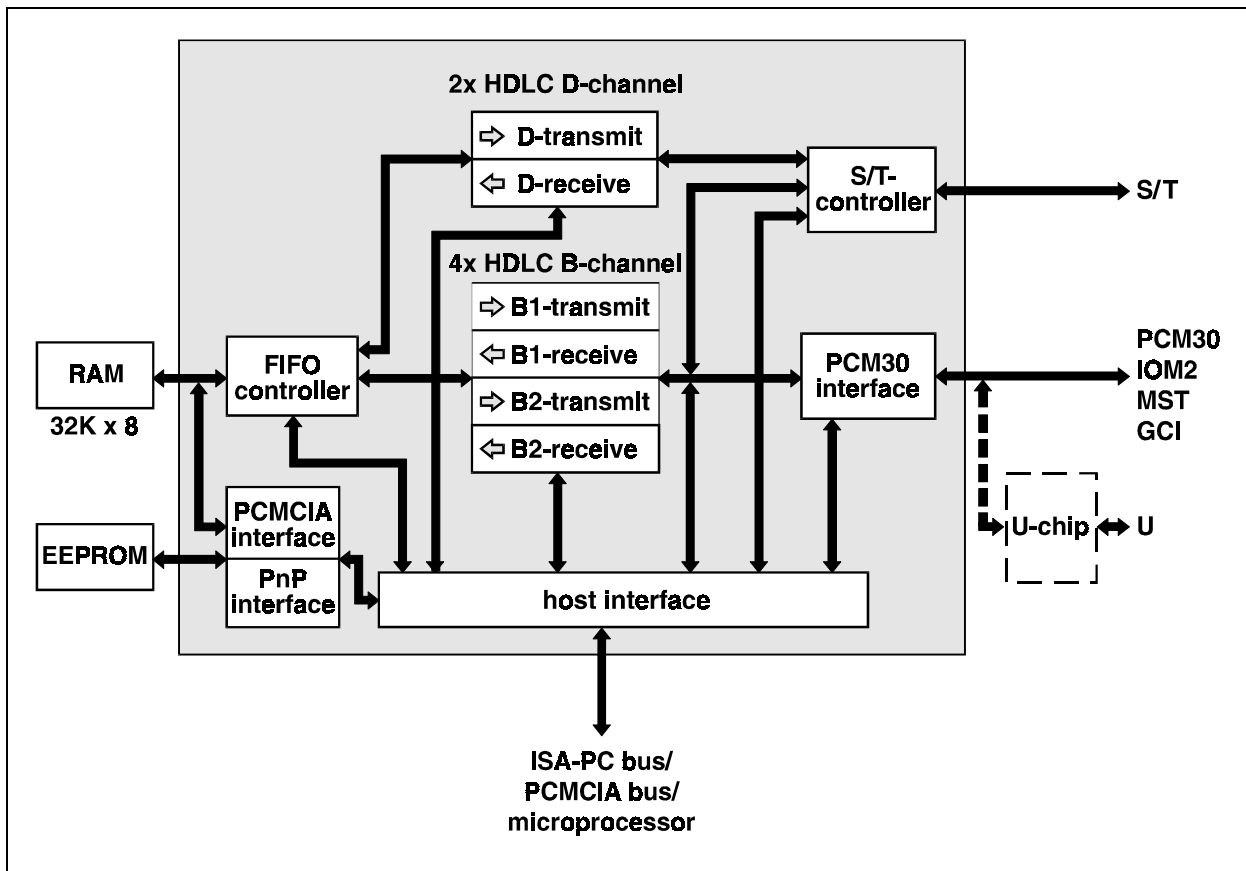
2x HDLC D-channel

⇨ D-transmit

⇦ D-receive

S/T-controller

S/T

4x HDLC B-channel

⇨ B1-transmit

⇦ B1-receive

⇨ B2-transmit

⇦ B2-receive

RAM

32K x 8

FIFO controller

PCM30 interface

PCM30
IOM2
MST
GCI

EEPROM

PCMCIA interface

PnP interface

host interface

U-chip

U

ISA-PC bus/
PCMCIA bus/
microprocessor